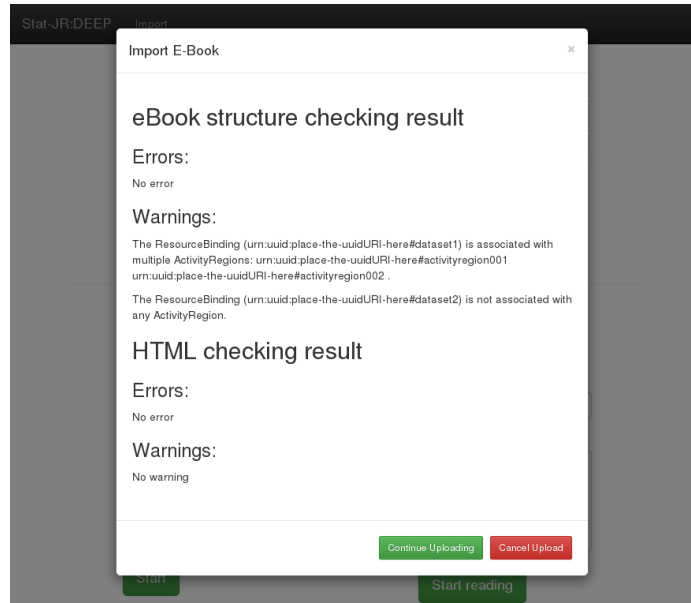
Stat-JR:DEEP Import

Import E-Book ×

eBook structure checking result

Errors:

No error

Warnings:

The ResourceBinding (urn:uuid:place-the-uuidURI-here#dataset1) is associated with multiple ActivityRegions: urn:uuid:place-the-uuidURI-here#activityregion001 urn:uuid:place-the-uuidURI-here#activityregion002 .

The ResourceBinding (urn:uuid:place-the-uuidURI-here#dataset2) is not associated with any ActivityRegion.

HTML checking result

Errors:

No error

Warnings:

No warning

Continue Uploading Cancel Upload

Start Start reading